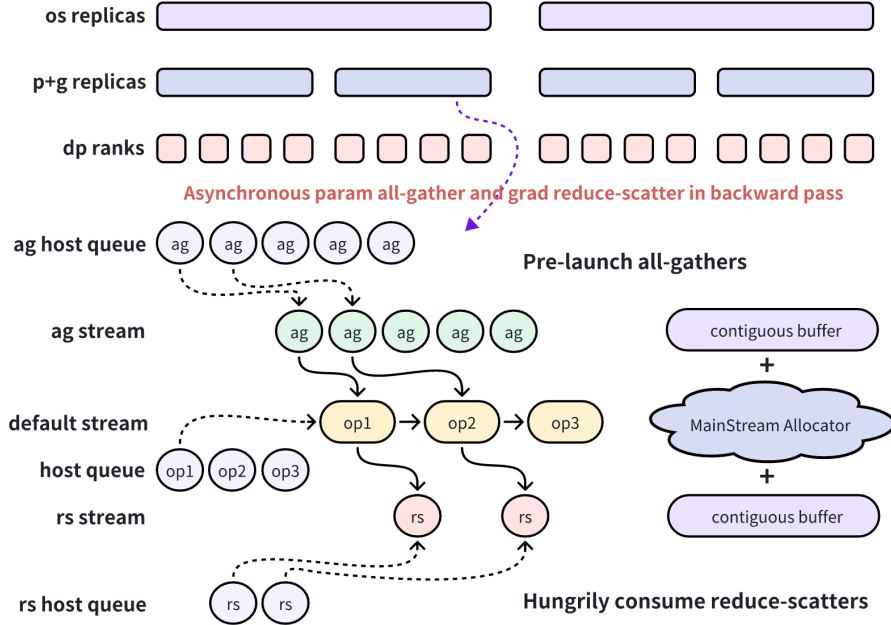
os replicas

p+g replicas

dp ranks

Asynchronous param all-gather and grad reduce-scatter in backward pass

ag host queue

ag ag ag ag ag

Pre-launch all-gathers

ag stream

ag ag ag ag ag

contiguous buffer

+

default stream

op1 op2 op3

MainStream Allocator

host queue

op1 op2 op3

+

rs stream

rs rs

contiguous buffer

rs host queue

rs rs

Hungrily consume reduce-scatters